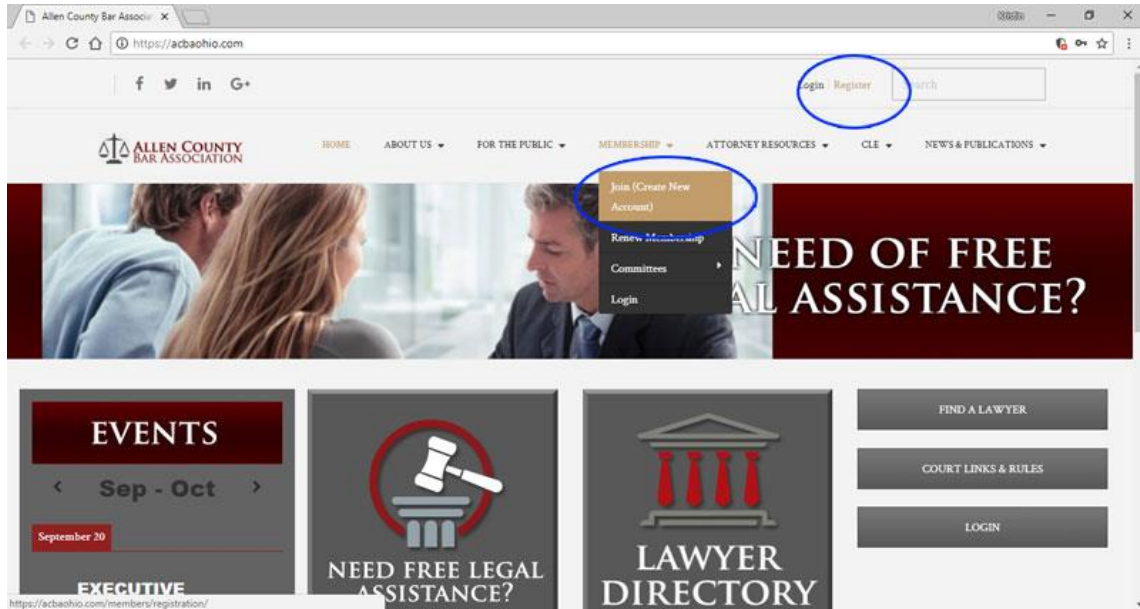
Allen County Bar Associa ×

https://acbaohio.com

Login | Register

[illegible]arch

ALLEN COUNTY BAR ASSOCIATION

HOME

ABOUT US

FOR THE PUBLIC

MEMBERSHIP

ATTORNEY RESOURCES

CLE

NEWS & PUBLICATIONS

Join (Create New Account)

Renew Membership

Committees

Login

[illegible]NEED OF FREE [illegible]AL ASSISTANCE?

EVENTS

Sep - Oct

September 20

EXECUTIVE

NEED FREE LEGAL ASSISTANCE?

LAWYER DIRECTORY

FIND A LAWYER

COURT LINKS & RULES

LOGIN

https://acbaohio.com/members/registration/